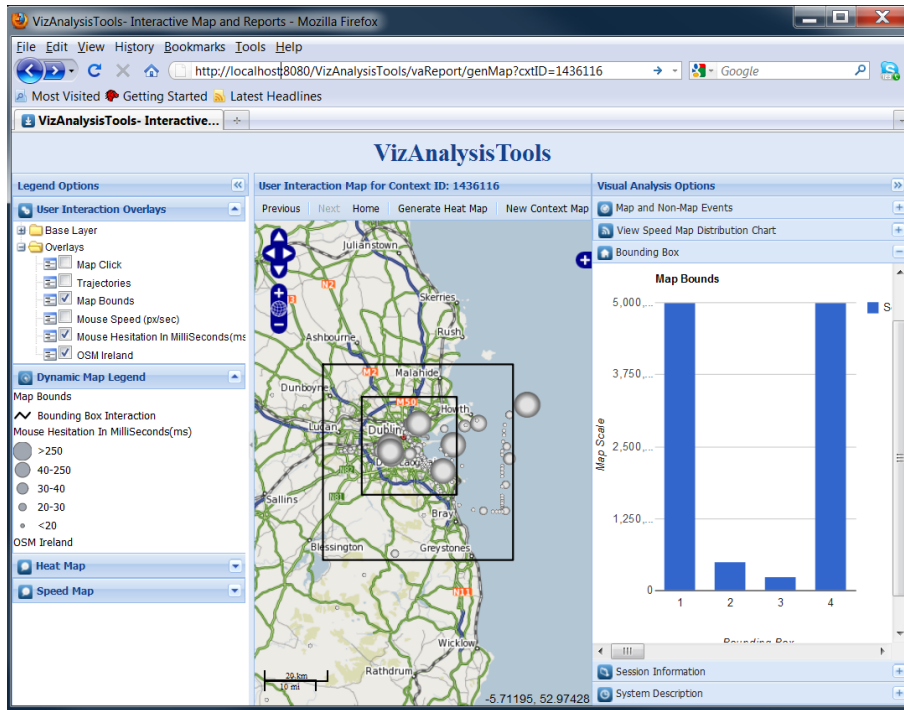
VizAnalysisTools- Interactive Map and Reports - Mozilla Firefox

File Edit View History Bookmarks Tools Help

http://localhost:8080/VizAnalysisTools/vaReport/genMap?cxtID=1436116

Google

Most Visited Getting Started Latest Headlines

VizAnalysisTools- Interactive...

VizAnalysisTools

Legend Options

User Interaction Overlays

Base Layer

Overlays

Map Click

Trajectories

Map Bounds

Mouse Speed (px/sec)

Mouse Hesitation In MilliSeconds(ms

OSM Ireland

Dynamic Map Legend

Map Bounds

Bounding Box Interaction

Mouse Hesitation In MilliSeconds(ms)

>250

40-250

30-40

20-30

<20

OSM Ireland

Heat Map

Speed Map

User Interaction Map for Context ID: 1436116

Previous Next Home Generate Heat Map New Context Map

Julianstown

Skerries

Rush

Ashbourne

Malahide

Dunboyne

Howth

Lucan

Dublin

Sallins

Bray

Blessington

Greystones

Wicklow

Rathdrum

20 km

10 mi

-5.71195, 52.97428

Visual Analysis Options

Map and Non-Map Events

View Speed Map Distribution Chart

Bounding Box

Map Bounds

5,000

3,750

2,500

1,250

0

Map Scale

1 2 3 4

Bounding Box

S

Session Information

System Description